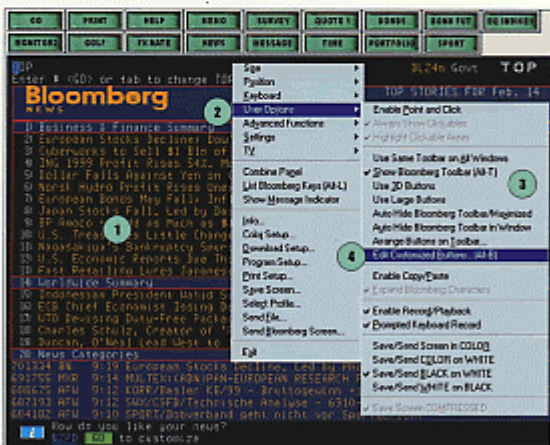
GO PRINT HELP RADIO SURVEY QUOTE 1 BONDS BOND FUT EQ INDICES
MONITOR GOLF TV RATE NEWS MESSAGE TIME PORTFOLIO SPORT

TOP
Enter # <GO> or tab to change TOP
DL24n Govt TOP
Bloomberg NEWS
TOP STORIES FOR Feb. 14
1) Business & Finance Summary
2) European Stocks Decline; Dou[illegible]
3) Cyberworks to Sell $1 Bln of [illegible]
4) ING 1999 Profit Rises 54%, M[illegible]
5) Dollar Falls Against Yen on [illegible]
6) Norsk Hydro Profit Rises Une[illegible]
7) European Bonds May Fall; Ita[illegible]
8) Japan Stocks Fall, Led by Da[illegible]
9) U.S. Treasury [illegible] Little Chang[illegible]
10) SP Hong Kong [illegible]
11) Nagasakiya's Bankruptcy Sends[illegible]
12) U.S. Economic Reports Due Th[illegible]
13) Fast Retailing Lures Japanes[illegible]
14) Worldwide Summary
15) Indonesian President Wahid S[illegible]
16) ECB Chief Economist Issing C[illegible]
17) GTO Devoting Duty-Free Shop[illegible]
18) Charles Schulz, Creator of '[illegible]
19) Duncan, O'Neal Lead West to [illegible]
20) News Categories
701334 BN 9:19 European Stocks Decline, Led by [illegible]
691755 RTR 9:14 MULTEX/ERN/PFN-EUROPEAN RESEARCH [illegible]
609783 AFW 9:13 KORR/Deutsche B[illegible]
607193 AFW 9:12 SWX/CSFB/Technische Analyse - 6310-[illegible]
604182 AFW 9:10 SPORT/Bobverband geht nicht vor Sport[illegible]
How do you like your news?
Hit <GO> to customize

Size
Position
Keyboard
User Options
Advanced Functions
Settings
TV
Combine Pages
List Bloomberg Keys (Alt-L)
Show Message Indicator
Info...
Color Setup...
Download Setup...
Program Setup...
Print Setup...
Save Screen...
Select Profile...
Send File...
Send Bloomberg Screen...
Exit

Enable Point and Click
Always Show Clickables
Highlight Clickable Areas
Use Same Toolbar on All Windows
Show Bloomberg Toolbar (Alt-T)
Use 3D Buttons
Use Large Buttons
Auto Hide Bloomberg Toolbar/Maximized
Auto Hide Bloomberg Toolbar in Window
Arrange Buttons on Toolbar...
Edit Customized Buttons... (Alt-B)
Enable Copy/Paste
Expand Bloomberg Characters
Enable Record/Playback
Prompted Keyboard Record
Save/Send Screen in COLOR
Save/Send COLOR on WHITE
Save/Send BLACK on WHITE
Save/Send WHITE on BLACK
Save Screen COMPRESSED

1
2
3
4